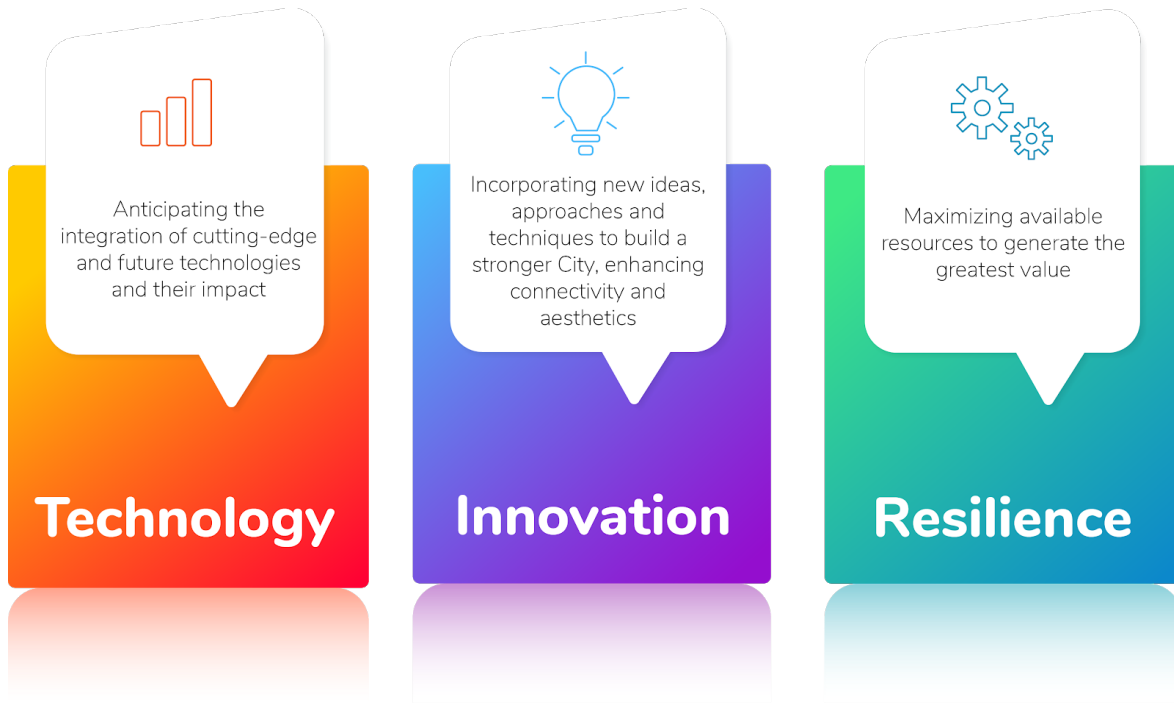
Anticipating the integration of cutting-edge and future technologies and their impact

Technology

Incorporating new ideas, approaches and techniques to build a stronger City, enhancing connectivity and aesthetics

Innovation

Maximizing available resources to generate the greatest value

Resilience